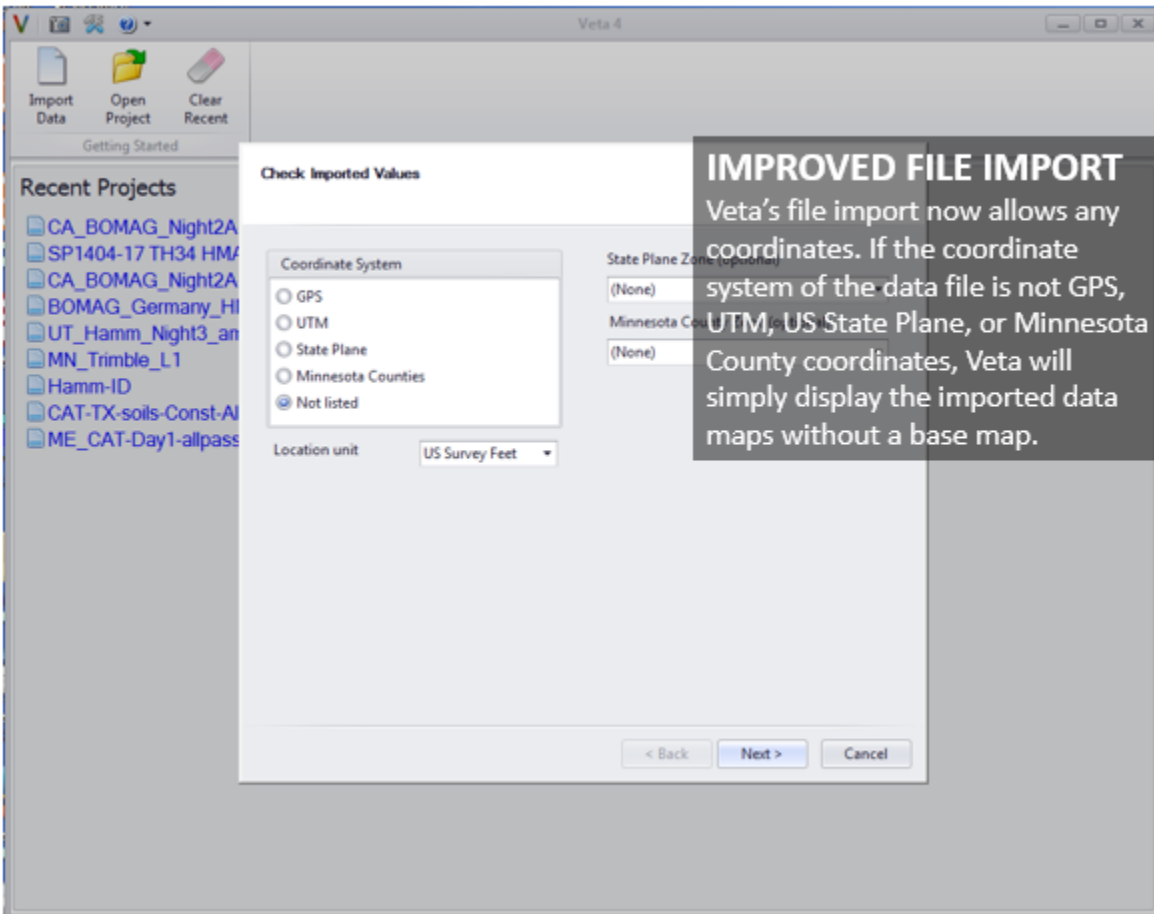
V

Veta 4

Import Data

Open Project

Clear Recent

Getting Started

Recent Projects

CA_BOMAG_Night2A

SP1404-17 TH34 HMA

CA_BOMAG_Night2A

BOMAG_Germany_HI

UT_Hamm_Night3_an

MN_Trimble_L1

Hamm-ID

CAT-TX-soils-Const-Al

ME_CAT-Day1-allpass

Check Imported Values

Coordinate System

GPS

UTM

State Plane

Minnesota Counties

Not listed

Location unit

US Survey Feet

State Plane Zone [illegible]

(None)

Minnesota Cou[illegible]

(None)

< Back

Next >

Cancel

IMPROVED FILE IMPORT

Veta's file import now allows any coordinates. If the coordinate system of the data file is not GPS, UTM, US State Plane, or Minnesota County coordinates, Veta will simply display the imported data maps without a base map.